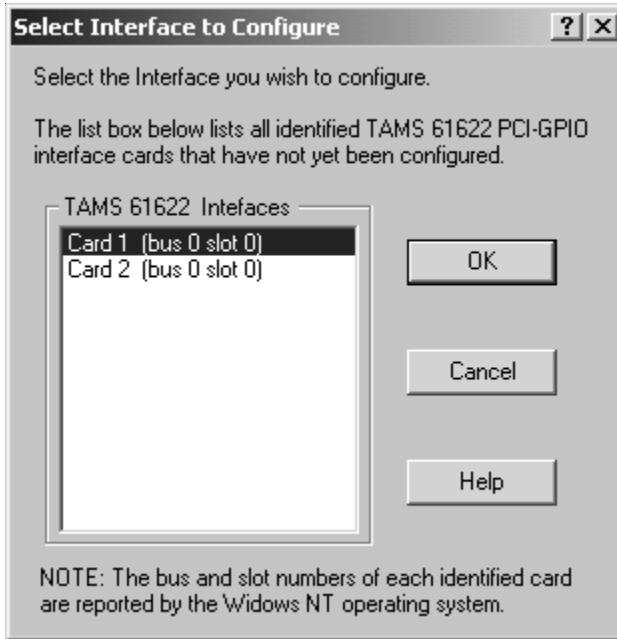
Select Interface to Configure

?

X

Select the Interface you wish to configure.

The list box below lists all identified TAMS 61622 PCI-GPIO interface cards that have not yet been configured.

TAMS 61622 Intefaces

Card 1 (bus 0 slot 0)
Card 2 (bus 0 slot 0)

OK

Cancel

Help

NOTE: The bus and slot numbers of each identified card are reported by the Widows NT operating system.